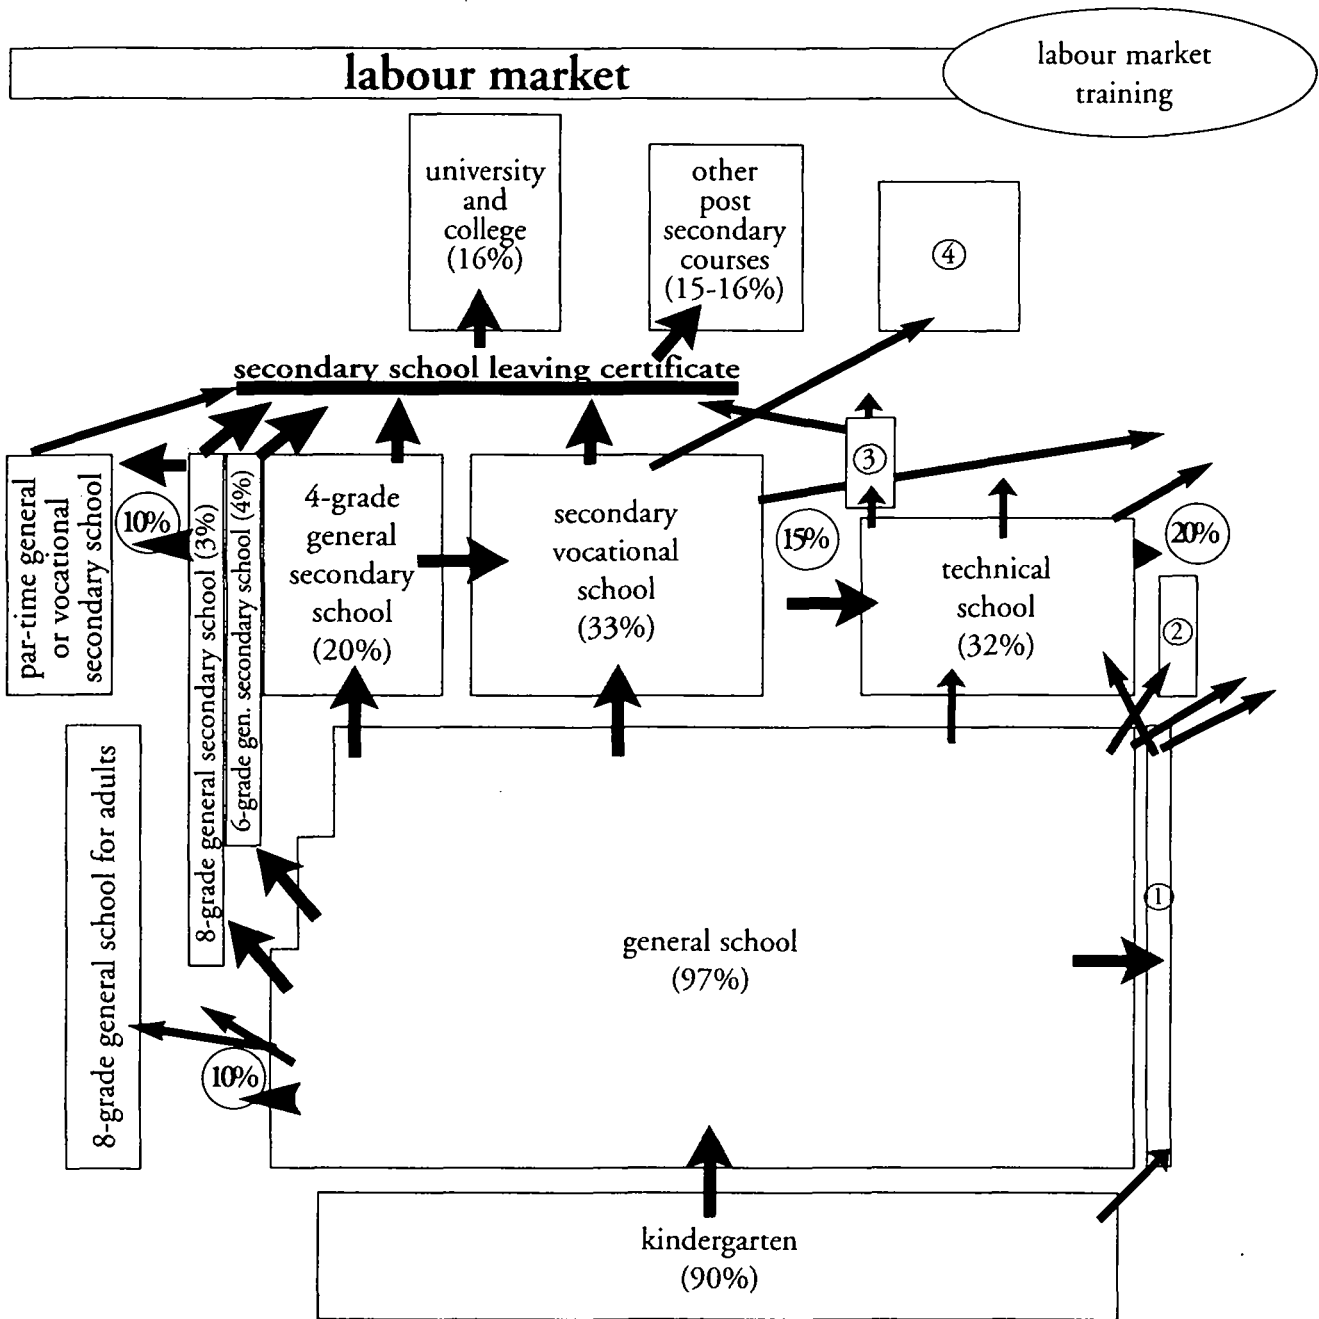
labour market

labour market training

university and college (16%)

other post secondary courses (15-16%)

④

secondary school leaving certificate

par-time general or vocational secondary school

10%

8-grade general secondary school (3%)

6-grade gen. secondary school (4%)

4-grade general secondary school (20%)

secondary vocational school (33%)

15%

③

technical school (32%)

20%

②

8-grade general school for adults

10%

①

general school (97%)

kindergarten (90%)